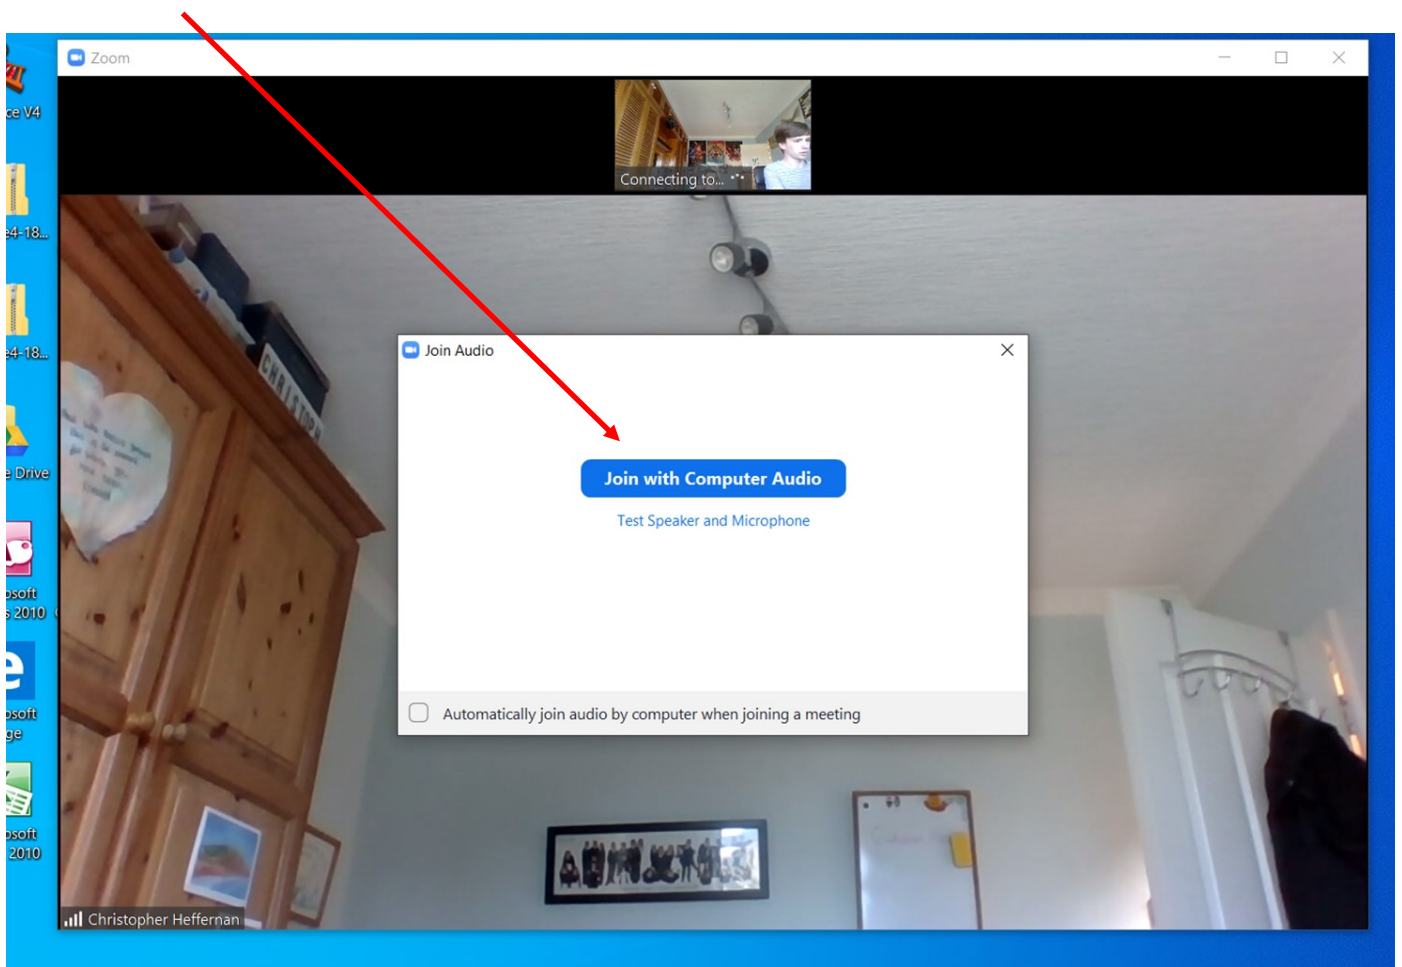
ce V4

e4-18...

e4-18...

e Drive

osoft
s 2010

osoft
ge

osoft
2010

Zoom

Connecting to...

Join Audio

Join with Computer Audio

Test Speaker and Microphone

Automatically join audio by computer when joining a meeting

Christopher Heffernan